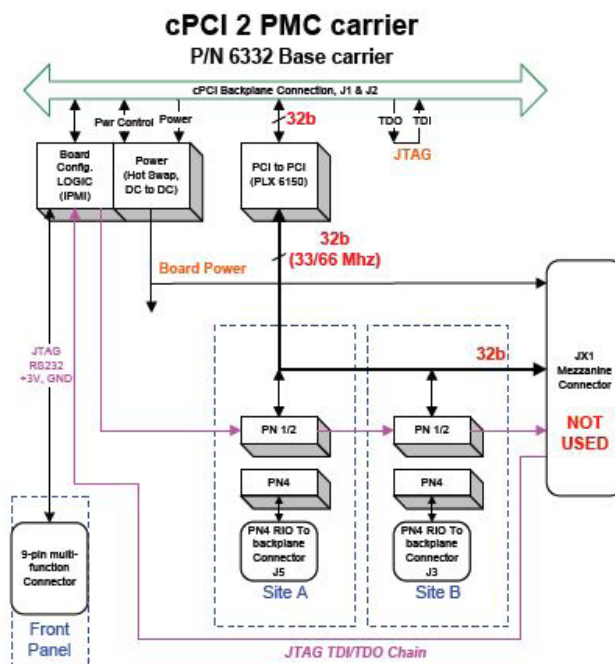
cPCI 2 PMC carrier
P/N 6332 Base carrier

cPCI Backplane Connection, J1 & J2

Pwr Control
Power
32b
TDO
TDI
JTAG

Board Config. LOGIC (IPMI)

Power (Hot Swap, DC to DC)

PCI to PCI (PLX 6150)

32b
(33/66 Mhz)

Board Power

JTAG
RS232
+3V, GND

32b

JX1 Mezzanine Connector

NOT USED

PN 1/2
PN 1/2

PN4
PN4

PN4 RIO To backplane Connector J5

PN4 RIO To backplane Connector J3

Site A
Site B

9-pin multi-function Connector

Front Panel

JTAG TDI/TDO Chain